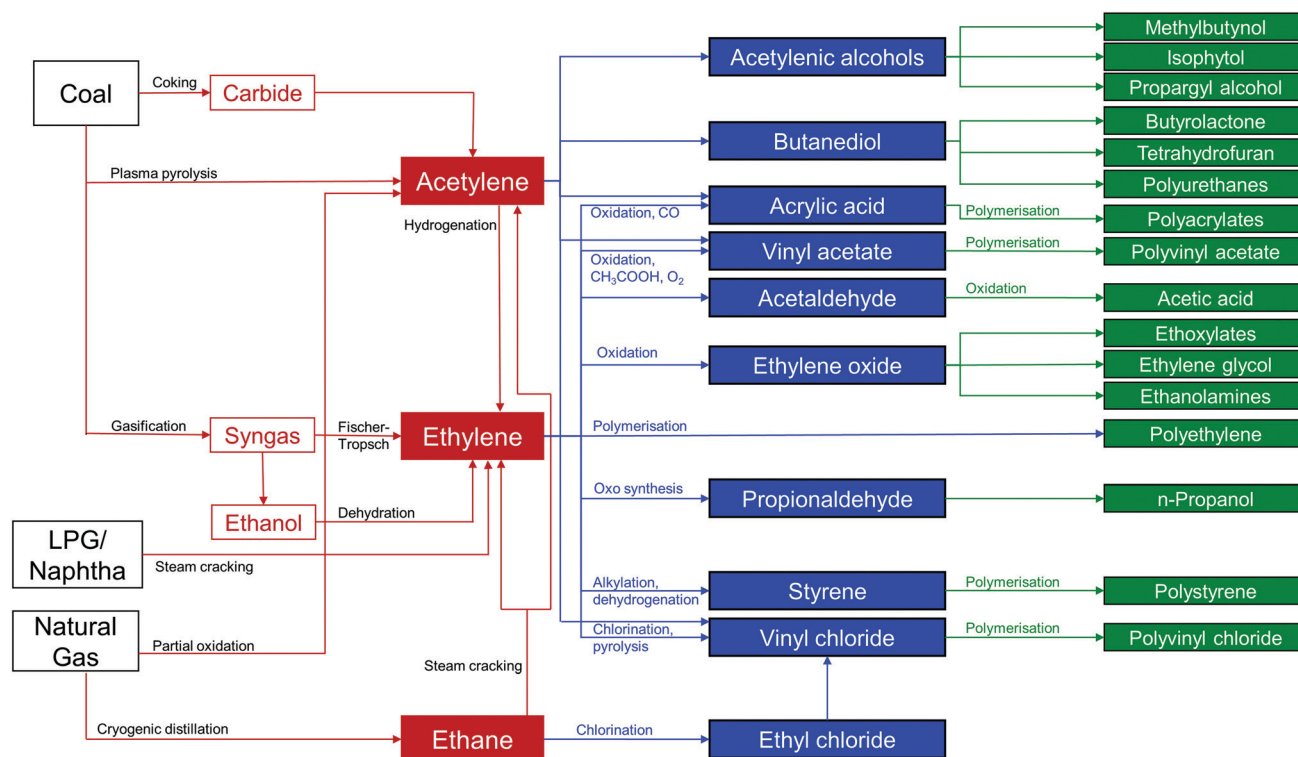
Coal
Coking
Carbide
Plasma pyrolysis
Acetylene
Hydrogenation
Gasification
Syngas
Fischer-Tropsch
Ethylene
Ethanol
Dehydration
LPG/ Naphtha
Steam cracking
Natural Gas
Partial oxidation
Steam cracking
Cryogenic distillation
Ethane
Chlorination

Acetylenic alcohols
Butanediol
Oxidation, CO
Acrylic acid
Vinyl acetate
Oxidation, $CH_3COOH$, $O_2$
Acetaldehyde
Oxidation
Ethylene oxide
Polymerisation
Oxo synthesis
Propionaldehyde
Alkylation, dehydrogenation
Styrene
Chlorination, pyrolysis
Vinyl chloride
Ethyl chloride

Methylbutynol
Isophytol
Propargyl alcohol
Butyrolactone
Tetrahydrofuran
Polyurethanes
Polymerisation
Polyacrylates
Polymerisation
Polyvinyl acetate
Oxidation
Acetic acid
Ethoxylates
Ethylene glycol
Ethanolamines
Polyethylene
n-Propanol
Polymerisation
Polystyrene
Polymerisation
Polyvinyl chloride